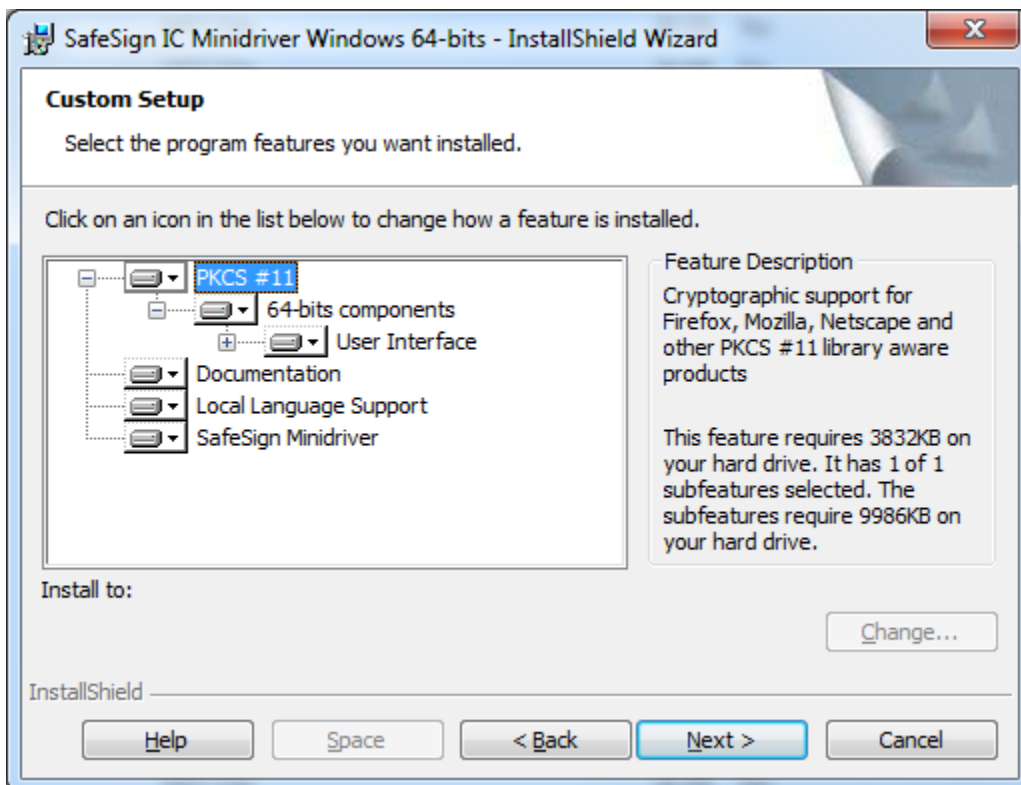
SafeSign IC Minidriver Windows 64-bits - InstallShield Wizard

Custom Setup

Select the program features you want installed.

Click on an icon in the list below to change how a feature is installed.

PKCS #11
64-bits components
User Interface
Documentation
Local Language Support
SafeSign Minidriver

Feature Description

Cryptographic support for Firefox, Mozilla, Netscape and other PKCS #11 library aware products

This feature requires 3832KB on your hard drive. It has 1 of 1 subfeatures selected. The subfeatures require 9986KB on your hard drive.

Install to:

Change...

InstallShield

Help

Space

< Back

Next >

Cancel